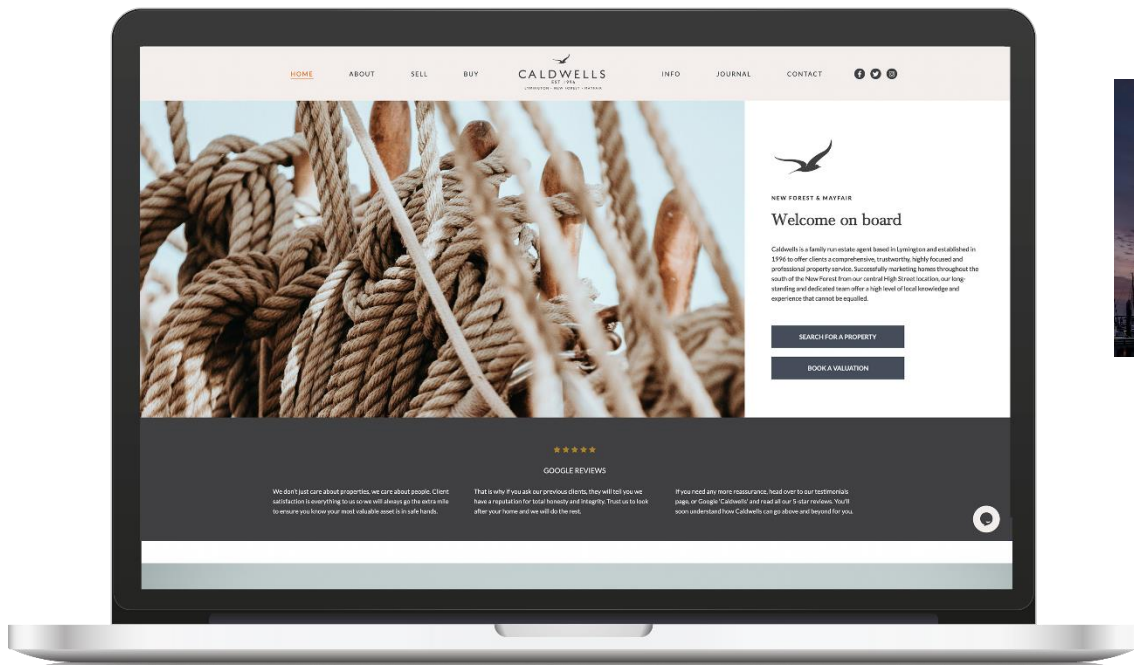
HOME ABOUT SELL BUY

CALDWELLS
EST. 1996
LYMINGTON · NEW FOREST · MAYFAIR

INFO JOURNAL CONTACT

NEW FOREST & MAYFAIR

Welcome on board

Caldwells is a family run estate agent based in Lymington and established in 1996 to offer clients a comprehensive, trustworthy, highly focused and professional property service. Successfully marketing homes throughout the south of the New Forest from our central High Street location, our long-standing and dedicated team offer a high level of local knowledge and experience that cannot be equalled.

SEARCH FOR A PROPERTY

BOOK A VALUATION

★★★★★

GOOGLE REVIEWS

We don't just care about properties, we care about people. Client satisfaction is everything to us so we will always go the extra mile to ensure you know your most valuable asset is in safe hands.

That is why if you ask our previous clients, they will tell you we have a reputation for total honesty and integrity. Trust us to look after your home and we will do the rest.

If you need any more reassurance, head over to our testimonials page, or Google 'Caldwells' and read all our 5-star reviews. You'll soon understand how Caldwells can go above and beyond for you.